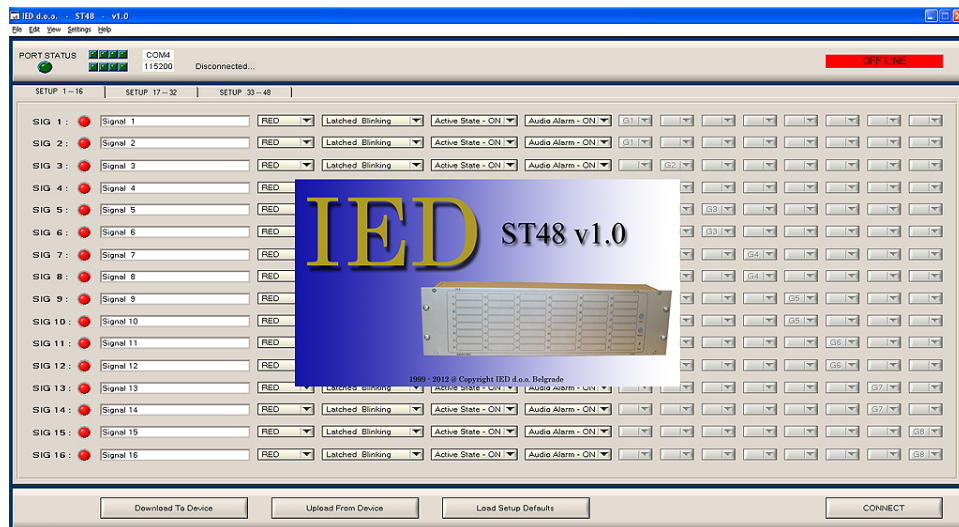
IED d.o.o. - ST48 - v1.0
File Edit View Settings Help

PORT STATUS
COM4
115200
Disconnected...
OFF LINE

SETUP 1 – 16 | SETUP 17 – 32 | SETUP 33 – 48

SIG 1 : Signal 1 RED Latched Blinking Active State - ON Audio Alarm - ON G1
SIG 2 : Signal 2 RED Latched Blinking Active State - ON Audio Alarm - ON G1
SIG 3 : Signal 3 RED Latched Blinking Active State - ON Audio Alarm - ON G2
SIG 4 : Signal 4 RED
SIG 5 : Signal 5 RED G3
SIG 6 : Signal 6 RED G3
SIG 7 : Signal 7 RED G4
SIG 8 : Signal 8 RED G4
SIG 9 : Signal 9 RED G5
SIG 10 : Signal 10 RED G5
SIG 11 : Signal 11 RED G6
SIG 12 : Signal 12 RED G6
SIG 13 : Signal 13 RED Latched Blinking Active State - ON Audio Alarm - ON G7
SIG 14 : Signal 14 RED Latched Blinking Active State - ON Audio Alarm - ON G7
SIG 15 : Signal 15 RED Latched Blinking Active State - ON Audio Alarm - ON G8
SIG 16 : Signal 16 RED Latched Blinking Active State - ON Audio Alarm - ON G8

IED
ST48 v1.0
1999 - 2012 @ Copyright IED d.o.o. Belgrade

Download To Device
Upload From Device
Load Setup Defaults
CONNECT